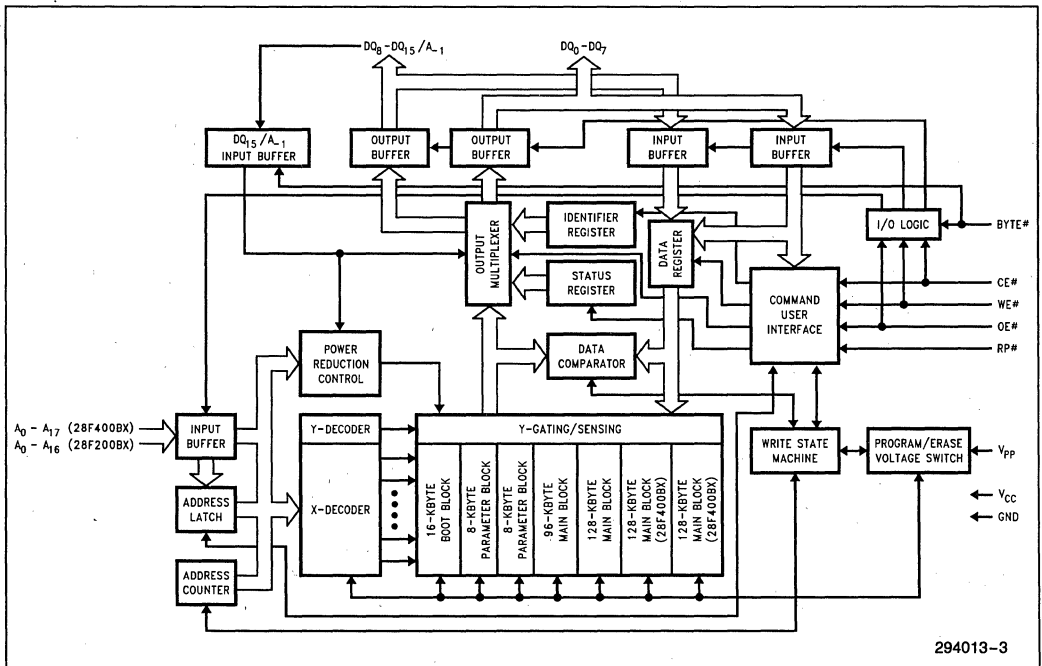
$DQ_8$ - $DQ_{15}$ / $A_{-1}$

$DQ_0$ - $DQ_7$

$DQ_{15}$ / $A_{-1}$ INPUT BUFFER

OUTPUT BUFFER

OUTPUT BUFFER

INPUT BUFFER

INPUT BUFFER

IDENTIFIER REGISTER

OUTPUT MULTIPLEXER

DATA REGISTER

I/O LOGIC

BYTE#

STATUS REGISTER

COMMAND USER INTERFACE

CE#

WE#

OE#

RP#

POWER REDUCTION CONTROL

DATA COMPARATOR

$A_0$ - $A_{17}$ (28F400BX)

$A_0$ - $A_{16}$ (28F200BX)

INPUT BUFFER

Y-DECODER

Y-GATING/SENSING

WRITE STATE MACHINE

PROGRAM/ERASE VOLTAGE SWITCH

$V_{PP}$

ADDRESS LATCH

X-DECODER

16-KBYTE BOOT BLOCK

8-KBYTE PARAMETER BLOCK

8-KBYTE PARAMETER BLOCK

96-KBYTE MAIN BLOCK

128-KBYTE MAIN BLOCK

128-KBYTE MAIN BLOCK (28F400BX)

128-KBYTE MAIN BLOCK (28F400BX)

$V_{CC}$

GND

ADDRESS COUNTER

294013-3